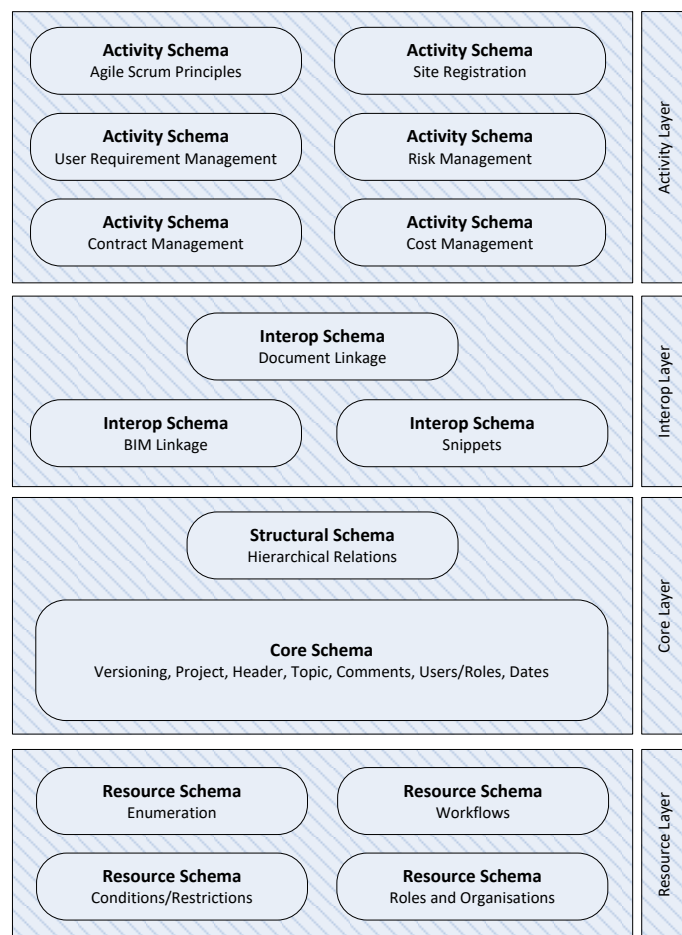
Activity Schema
Agile Scrum Principles

Activity Schema
Site Registration

Activity Schema
User Requirement Management

Activity Schema
Risk Management

Activity Schema
Contract Management

Activity Schema
Cost Management

Activity Layer

Interop Schema
Document Linkage

Interop Schema
BIM Linkage

Interop Schema
Snippets

Interop Layer

Structural Schema
Hierarchical Relations

Core Schema
Versioning, Project, Header, Topic, Comments, Users/Roles, Dates

Core Layer

Resource Schema
Enumeration

Resource Schema
Workflows

Resource Schema
Conditions/Restrictions

Resource Schema
Roles and Organisations

Resource Layer